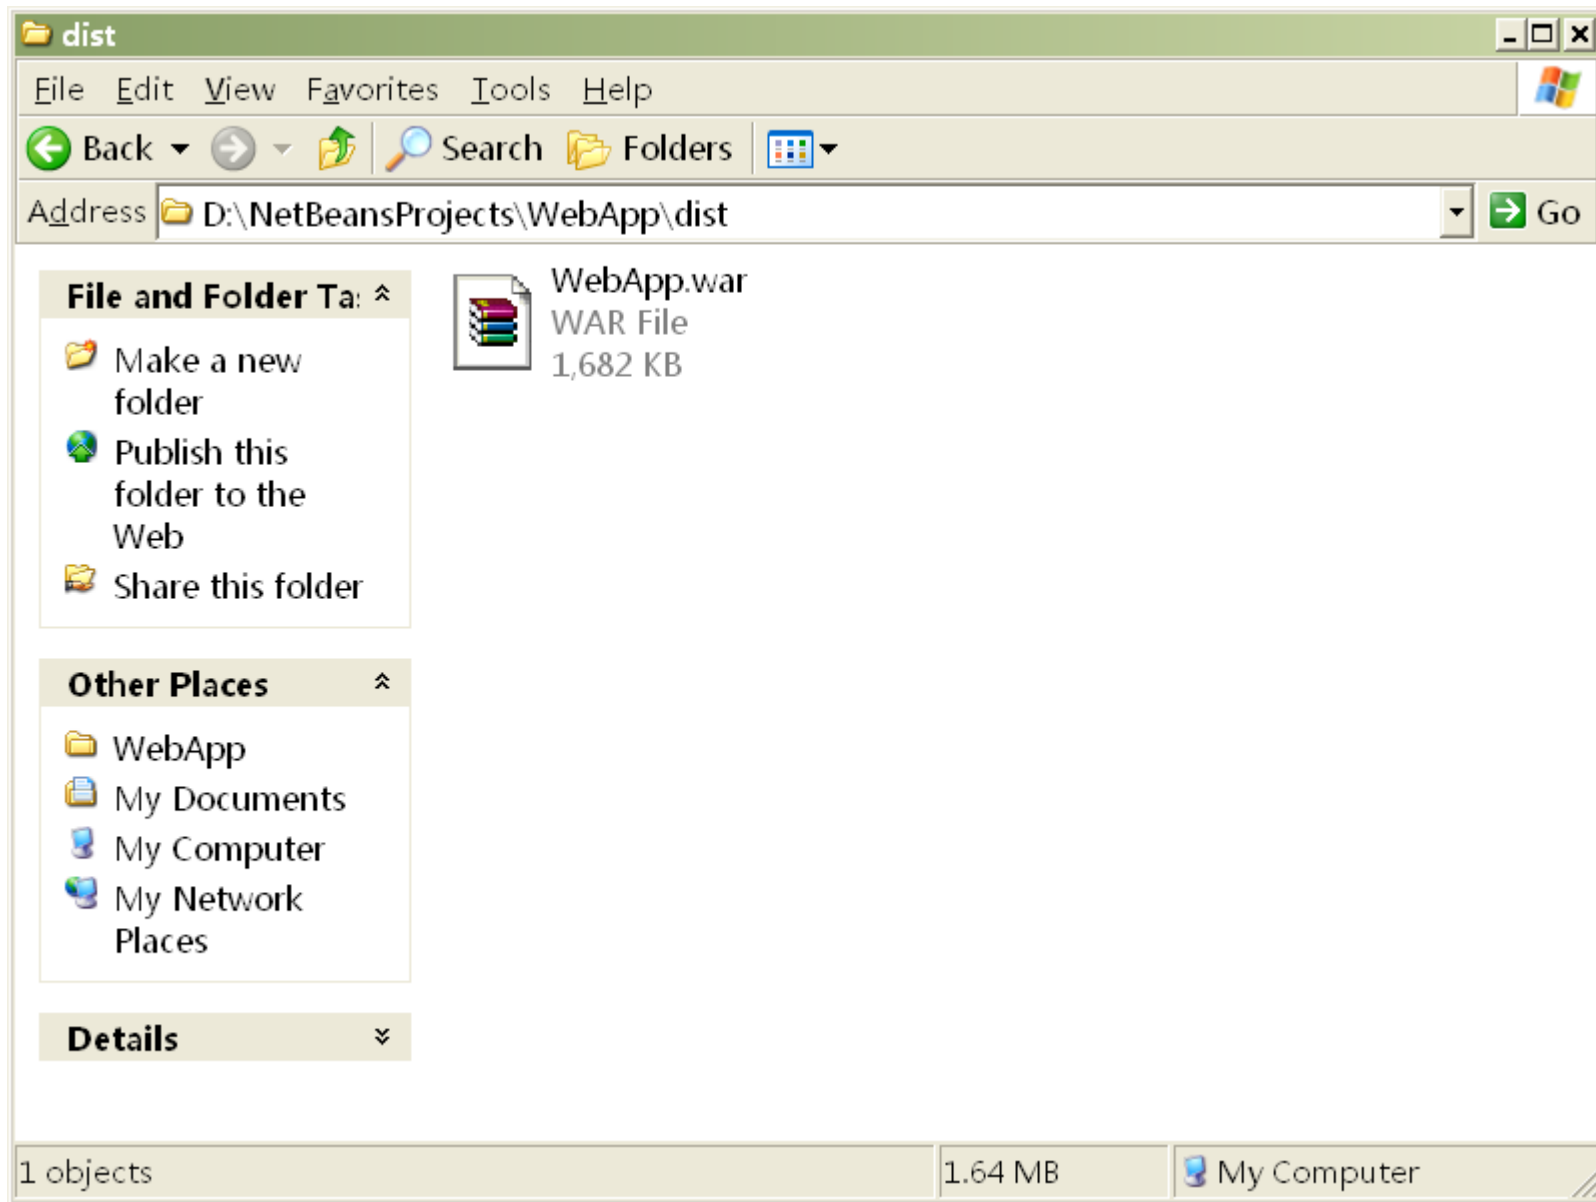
dist

File Edit View Favorites Tools Help

Back Search Folders

Address D:\NetBeansProjects\WebApp\dist Go

File and Folder Ta:

Make a new folder

Publish this folder to the Web

Share this folder

Other Places

WebApp

My Documents

My Computer

My Network Places

Details

WebApp.war
WAR File
1,682 KB

1 objects 1.64 MB My Computer